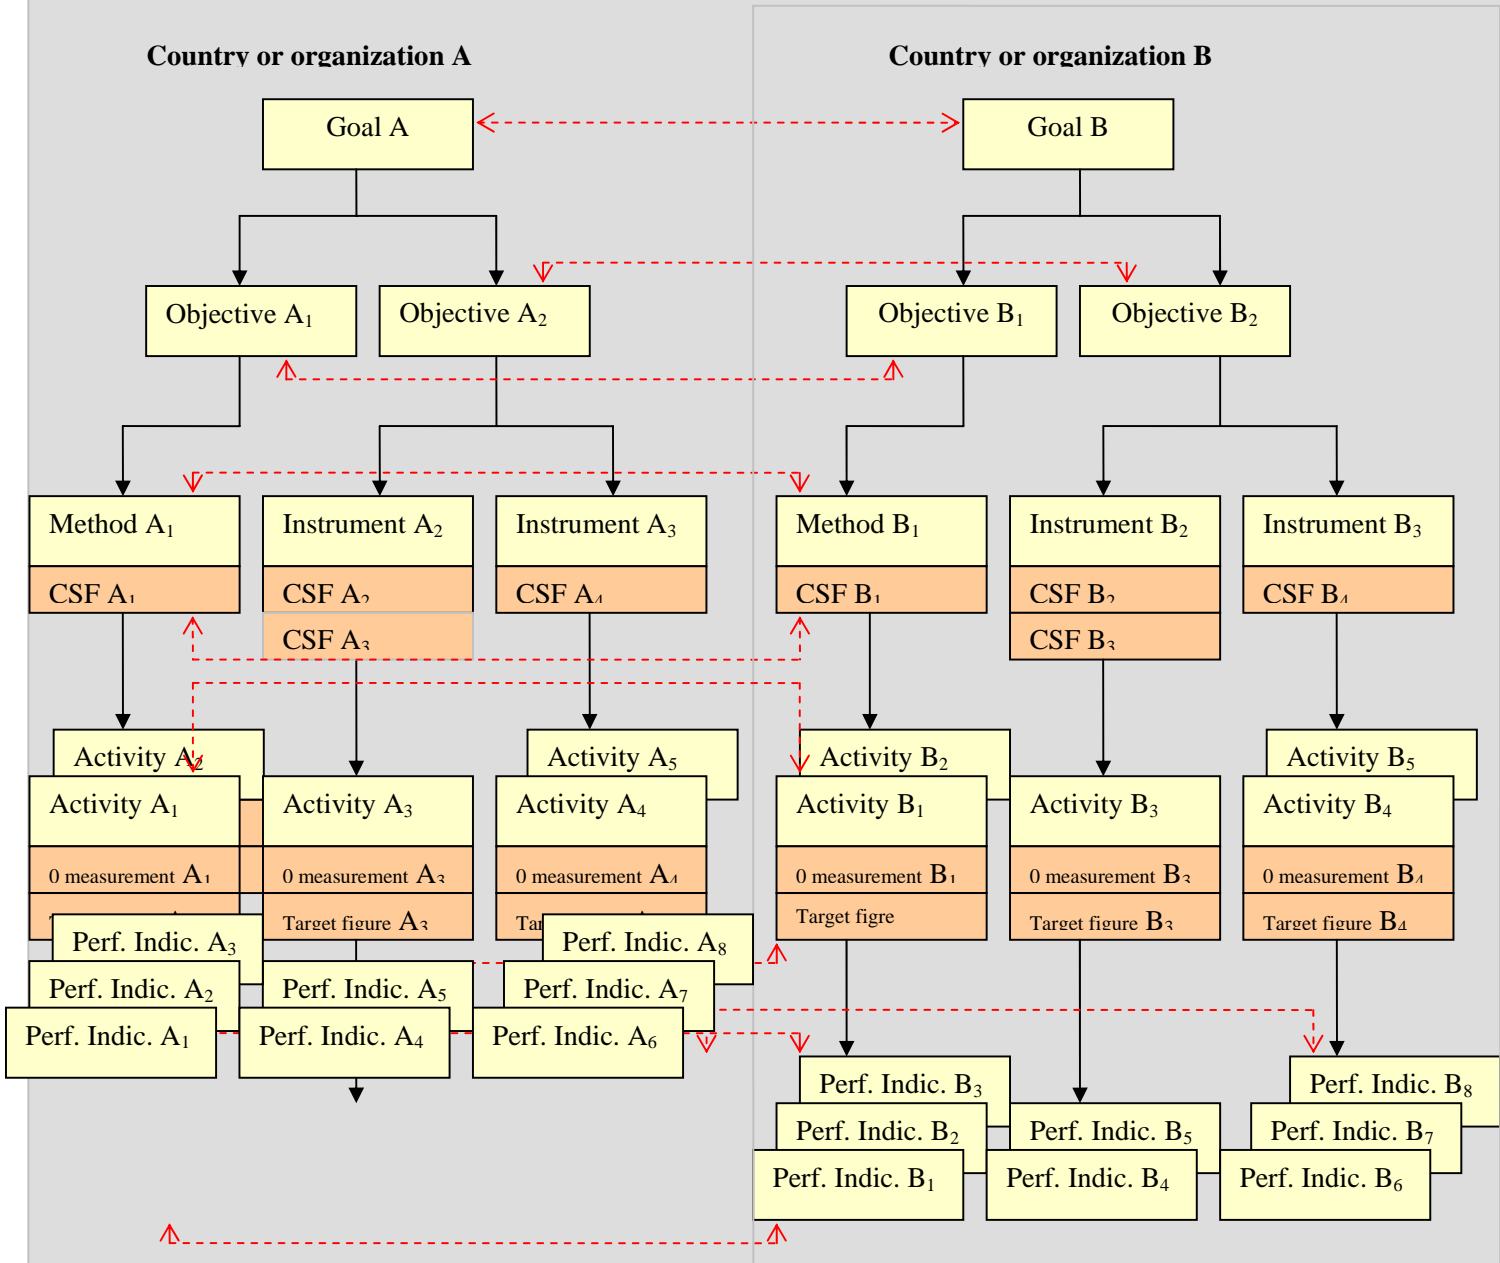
Country or organization A

Country or organization B

Goal A

Goal B

Objective $A_1$

Objective $A_2$

Objective $B_1$

Objective $B_2$

Method $A_1$

CSF $A_1$

Instrument $A_2$

CSF $A_2$

CSF $A_3$

Instrument $A_3$

CSF $A_4$

Method $B_1$

CSF $B_1$

Instrument $B_2$

CSF $B_2$

CSF $B_3$

Instrument $B_3$

CSF $B_4$

Activity $A_2$

Activity $A_1$

0 measurement $A_1$

Activity $A_3$

0 measurement $A_3$

Target figure $A_3$

Activity $A_5$

Activity $A_4$

0 measurement $A_4$

Tar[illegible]

Activity $B_2$

Activity $B_1$

0 measurement $B_1$

Target figre

Activity $B_3$

0 measurement $B_3$

Target figure $B_3$

Activity $B_5$

Activity $B_4$

0 measurement $B_4$

Target figure $B_4$

Perf. Indic. $A_3$

Perf. Indic. $A_2$

Perf. Indic. $A_1$

Perf. Indic. $A_5$

Perf. Indic. $A_4$

Perf. Indic. $A_8$

Perf. Indic. $A_7$

Perf. Indic. $A_6$

Perf. Indic. $B_3$

Perf. Indic. $B_2$

Perf. Indic. $B_1$

Perf. Indic. $B_5$

Perf. Indic. $B_4$

Perf. Indic. $B_8$

Perf. Indic. $B_7$

Perf. Indic. $B_6$